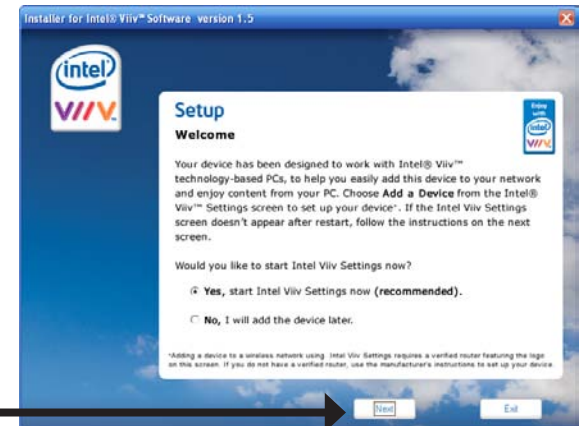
Installer for Intel® Viiv™ Software version 1.5

intel
VIIV

Setup
Welcome

Enjoy with intel VIIV

Your device has been designed to work with Intel® Viiv™ technology-based PCs, to help you easily add this device to your network and enjoy content from your PC. Choose **Add a Device** from the Intel® Viiv™ Settings screen to set up your device*. If the Intel Viiv Settings screen doesn't appear after restart, follow the instructions on the next screen.

Would you like to start Intel Viiv Settings now?

**Yes,** start Intel Viiv Settings now **(recommended).**

**No,** I will add the device later.

*Adding a device to a wireless network using Intel Viiv Settings requires a verified router featuring the logo on this screen. If you do not have a verified router, use the manufacturer's instructions to set up your device.

Next

Exit